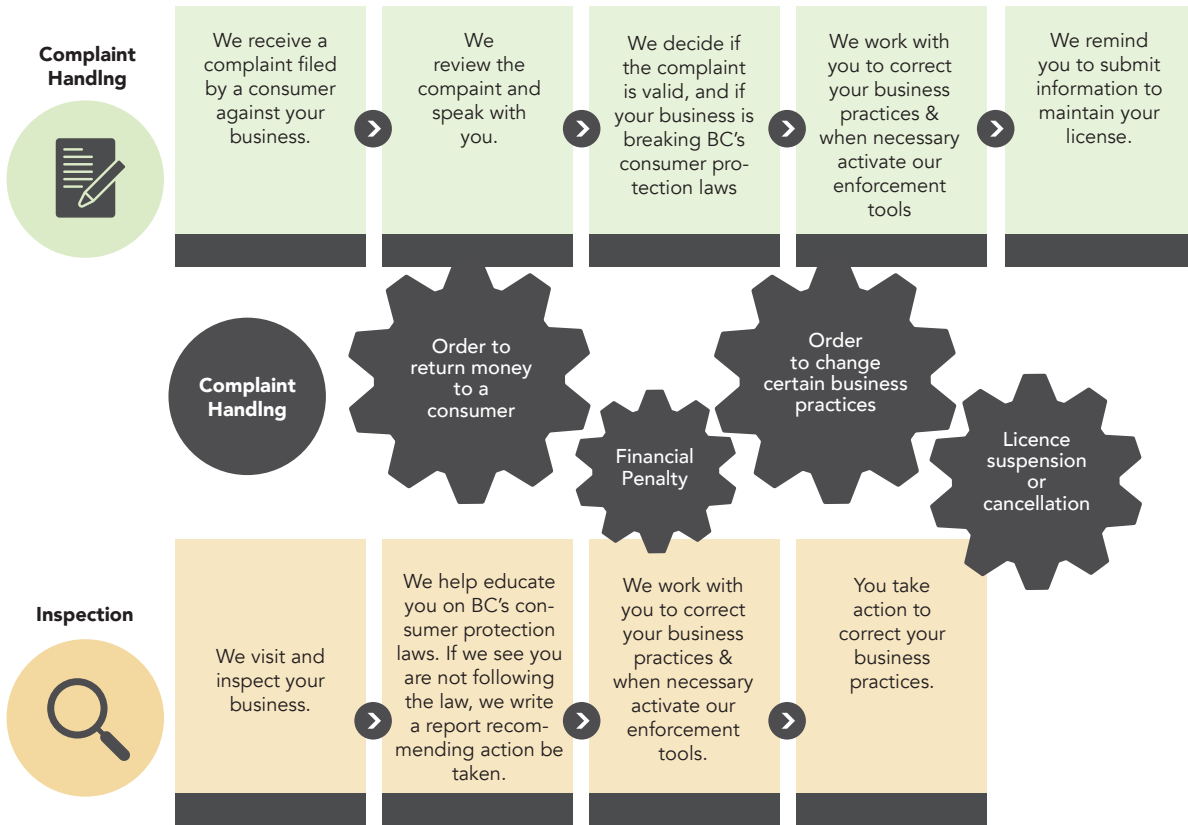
Complaint Handlng

We receive a complaint filed by a consumer against your business.

We review the compaint and speak with you.

We decide if the complaint is valid, and if your business is breaking BC's consumer protection laws

We work with you to correct your business practices & when necessary activate our enforcement tools

We remind you to submit information to maintain your license.

Complaint Handlng

Order to return money to a consumer

Financial Penalty

Order to change certain business practices

Licence suspension or cancellation

Inspection

We visit and inspect your business.

We help educate you on BC's consumer protection laws. If we see you are not following the law, we write a report recommending action be taken.

We work with you to correct your business practices & when necessary activate our enforcement tools.

You take action to correct your business practices.